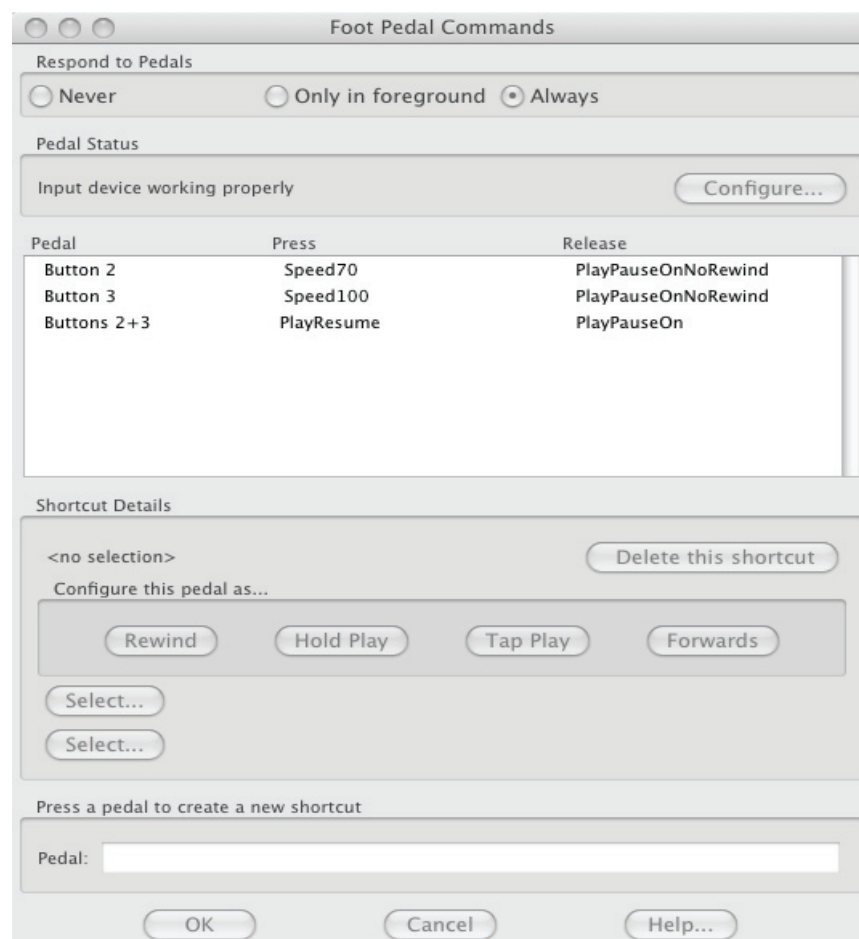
Foot Pedal Commands

Respond to Pedals

Never
Only in foreground
Always

Pedal Status

Input device working properly

Configure...

| Pedal | Press | Release |
|---|---|---|
| Button 2 | Speed70 | PlayPauseOnNoRewind |
| Button 3 | Speed100 | PlayPauseOnNoRewind |
| Buttons 2+3 | PlayResume | PlayPauseOn |

Shortcut Details

<no selection>

Delete this shortcut

Configure this pedal as...

Rewind
Hold Play
Tap Play
Forwards

Select...

Select...

Press a pedal to create a new shortcut

Pedal:

OK
Cancel
Help...